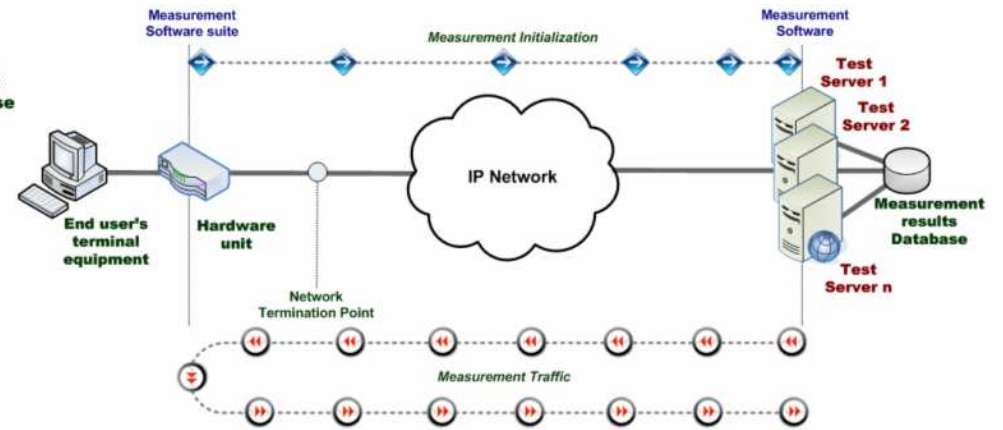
Measurement Software suite

Measurement Initialization

Measurement Software

Test Server 1

Test Server 2

IP Network

End user's terminal equipment

Hardware unit

Measurement results Database

Test Server n

Network Termination Point

Measurement Traffic